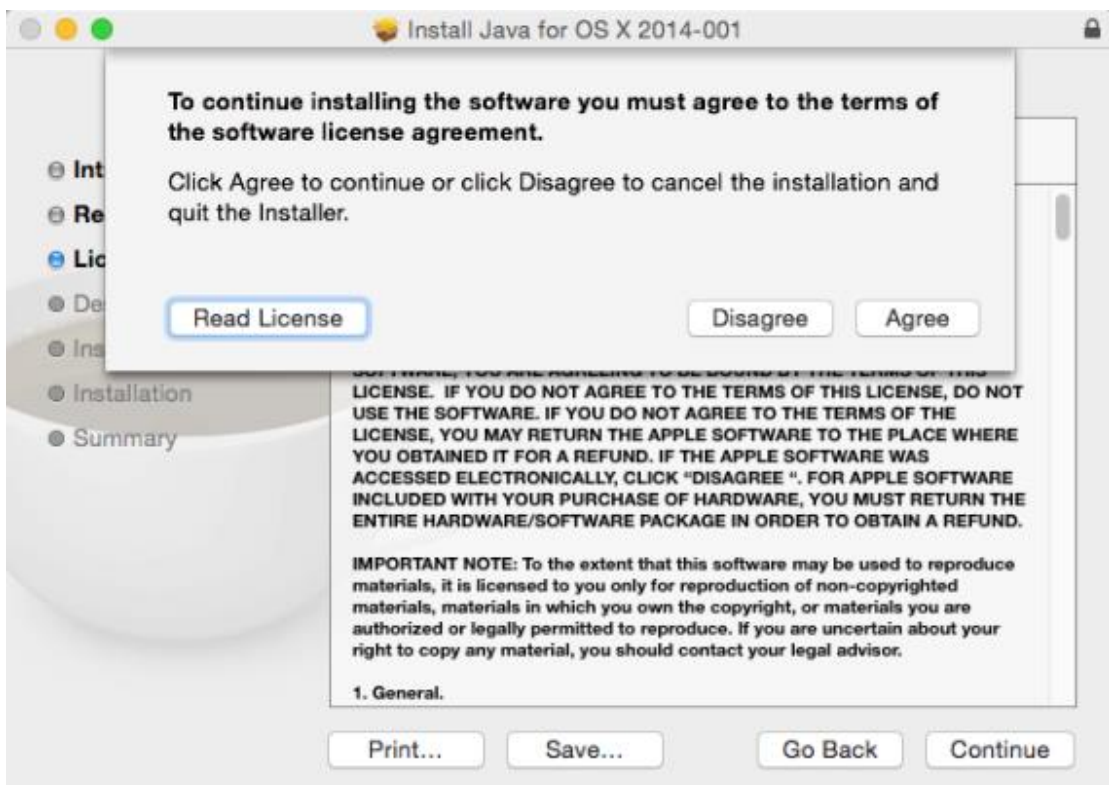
Install Java for OS X 2014-001

To continue installing the software you must agree to the terms of the software license agreement.

Click Agree to continue or click Disagree to cancel the installation and quit the Installer.

Read License

Disagree

Agree

Int
Re
Lic
De
Ins
Installation
Summary

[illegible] LICENSE. IF YOU DO NOT AGREE TO THE TERMS OF THIS LICENSE, DO NOT USE THE SOFTWARE. IF YOU DO NOT AGREE TO THE TERMS OF THE LICENSE, YOU MAY RETURN THE APPLE SOFTWARE TO THE PLACE WHERE YOU OBTAINED IT FOR A REFUND. IF THE APPLE SOFTWARE WAS ACCESSED ELECTRONICALLY, CLICK "DISAGREE ". FOR APPLE SOFTWARE INCLUDED WITH YOUR PURCHASE OF HARDWARE, YOU MUST RETURN THE ENTIRE HARDWARE/SOFTWARE PACKAGE IN ORDER TO OBTAIN A REFUND.

IMPORTANT NOTE: To the extent that this software may be used to reproduce materials, it is licensed to you only for reproduction of non-copyrighted materials, materials in which you own the copyright, or materials you are authorized or legally permitted to reproduce. If you are uncertain about your right to copy any material, you should contact your legal advisor.

1. General.

Print...

Save...

Go Back

Continue